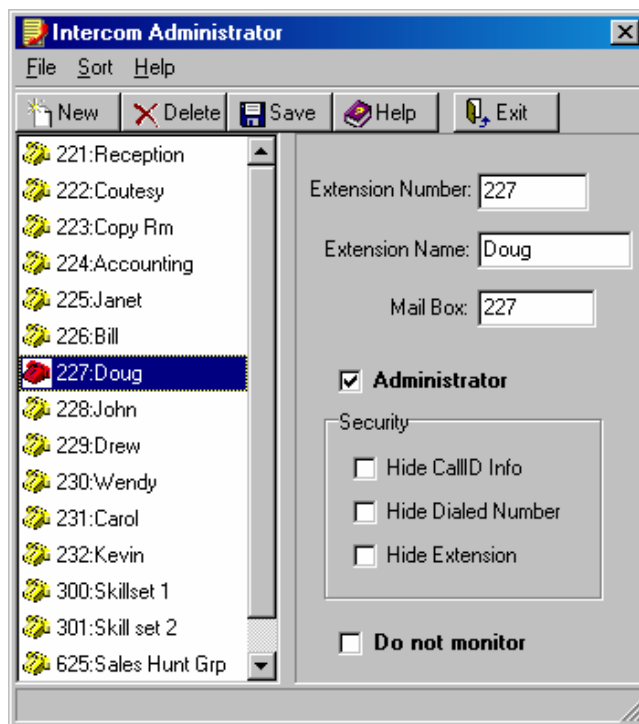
Intercom Administrator

File Sort Help

New Delete Save Help Exit

221:Reception
222:Coutesy
223:Copy Rm
224:Accounting
225:Janet
226:Bill
227:Doug
228:John
229:Drew
230:Wendy
231:Carol
232:Kevin
300:Skillset 1
301:Skill set 2
625:Sales Hunt Grp

Extension Number: 227

Extension Name: Doug

Mail Box: 227

Administrator

Security

Hide CallID Info

Hide Dialed Number

Hide Extension

Do not monitor